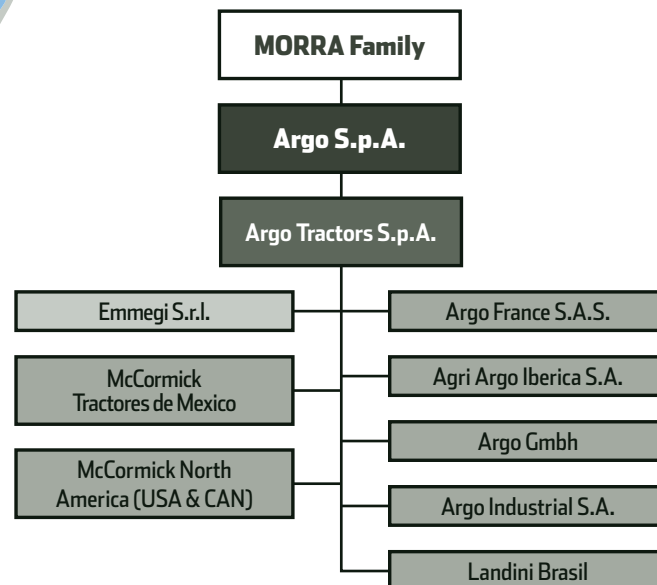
MORRA Family

Argo S.p.A.

Argo Tractors S.p.A.

Emmegi S.r.l.

McCormick Tractores de Mexico

McCormick North America (USA & CAN)

Argo France S.A.S.

Agri Argo Iberica S.A.

Argo Gmbh

Argo Industrial S.A.

Landini Brasil